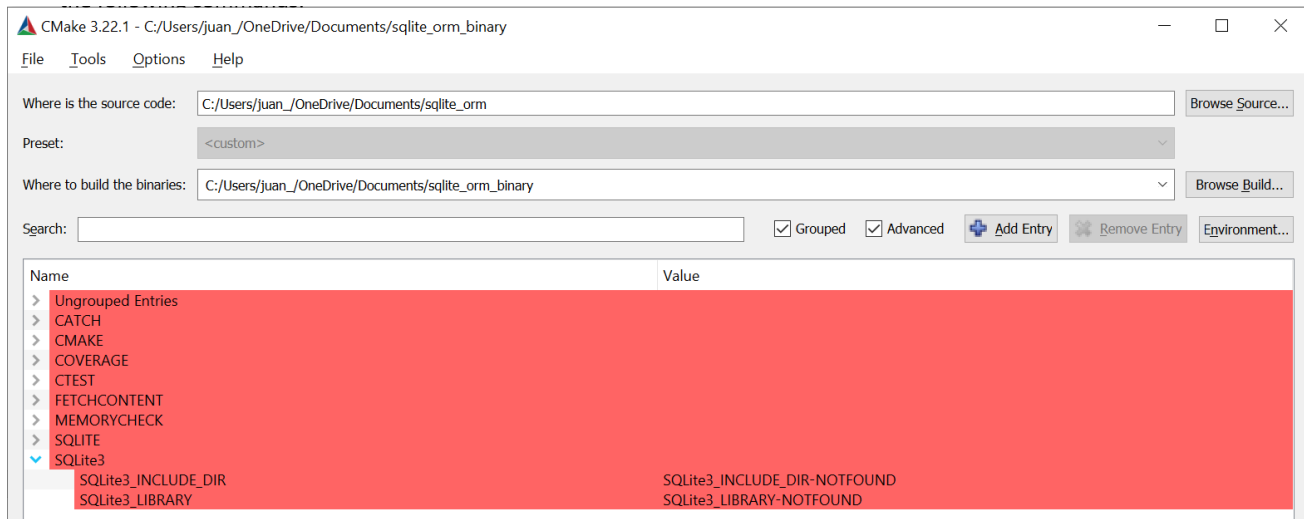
CMake 3.22.1 - C:/Users/juan_/OneDrive/Documents/sqlite_orm_binary

File Tools Options Help

Where is the source code: C:/Users/juan_/OneDrive/Documents/sqlite_orm
Browse Source...

Preset: <custom>

Where to build the binaries: C:/Users/juan_/OneDrive/Documents/sqlite_orm_binary
Browse Build...

Search:
Grouped
Advanced
Add Entry
Remove Entry
Environment...

| Name | Value |
|---|---|
| Ungrouped Entries | |
| CATCH | |
| CMAKE | |
| COVERAGE | |
| CTEST | |
| FETCHCONTENT | |
| MEMORYCHECK | |
| SQLITE | |
| SQLite3 | |
| SQLite3_INCLUDE_DIR | SQLite3_INCLUDE_DIR-NOTFOUND |
| SQLite3_LIBRARY | SQLite3_LIBRARY-NOTFOUND |